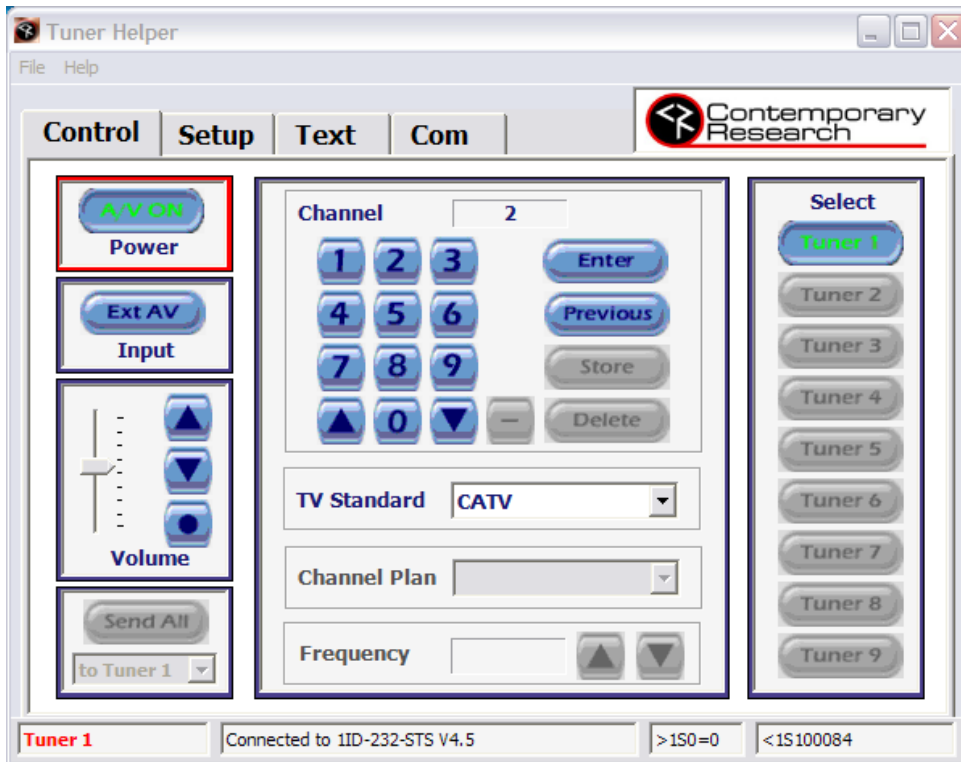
Tuner Helper

File Help

Control Setup Text Com

Contemporary Research

A/V ON
Power

Ext AV
Input

Volume

Send All
to Tuner 1

Channel 2

1 2 3
4 5 6
7 8 9
0 –

Enter
Previous
Store
Delete

TV Standard CATV

Channel Plan

Frequency

Select
Tuner 1
Tuner 2
Tuner 3
Tuner 4
Tuner 5
Tuner 6
Tuner 7
Tuner 8
Tuner 9

Tuner 1 | Connected to 1ID-232-STS V4.5 | >1S0=0 | <1S100084